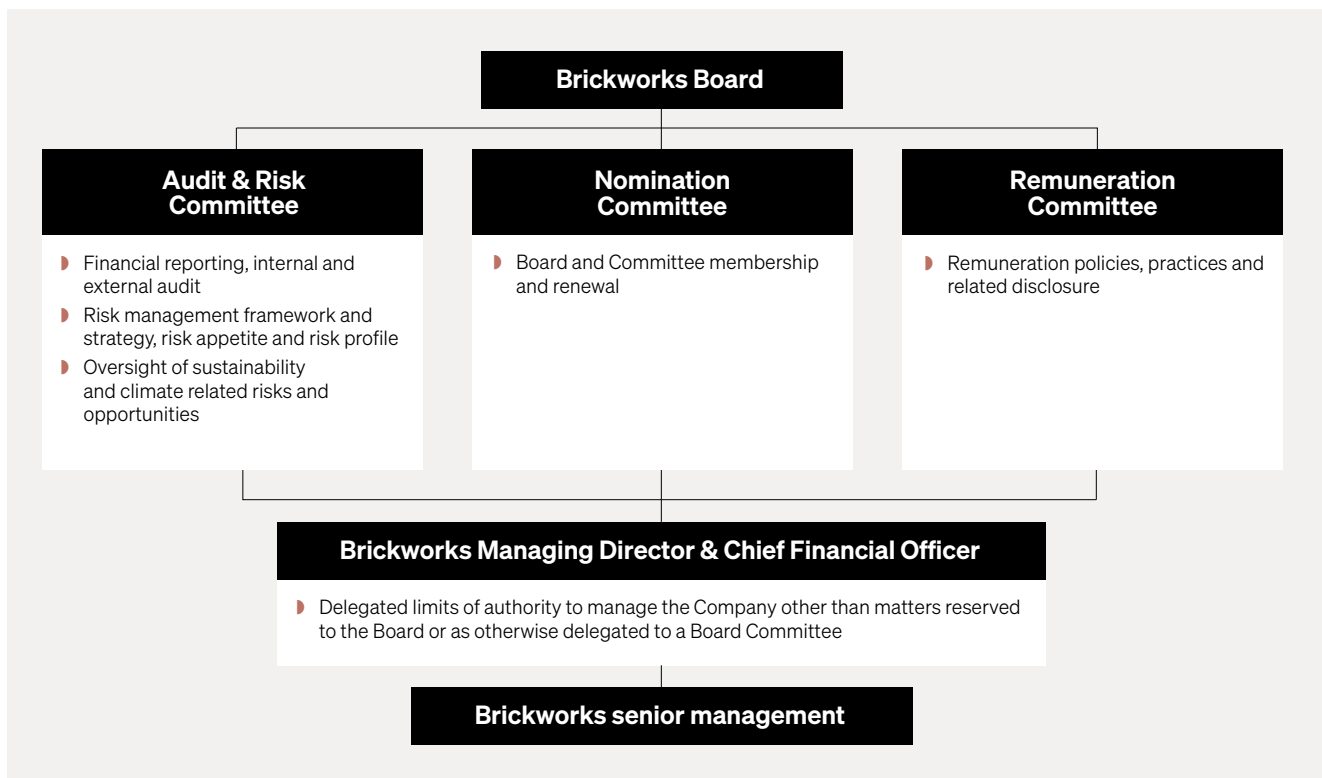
Brickworks Board

Audit & Risk Committee

- Financial reporting, internal and external audit
- Risk management framework and strategy, risk appetite and risk profile
- Oversight of sustainability and climate related risks and opportunities

Nomination Committee

- Board and Committee membership and renewal

Remuneration Committee

- Remuneration policies, practices and related disclosure

Brickworks Managing Director & Chief Financial Officer

- Delegated limits of authority to manage the Company other than matters reserved to the Board or as otherwise delegated to a Board Committee

Brickworks senior management